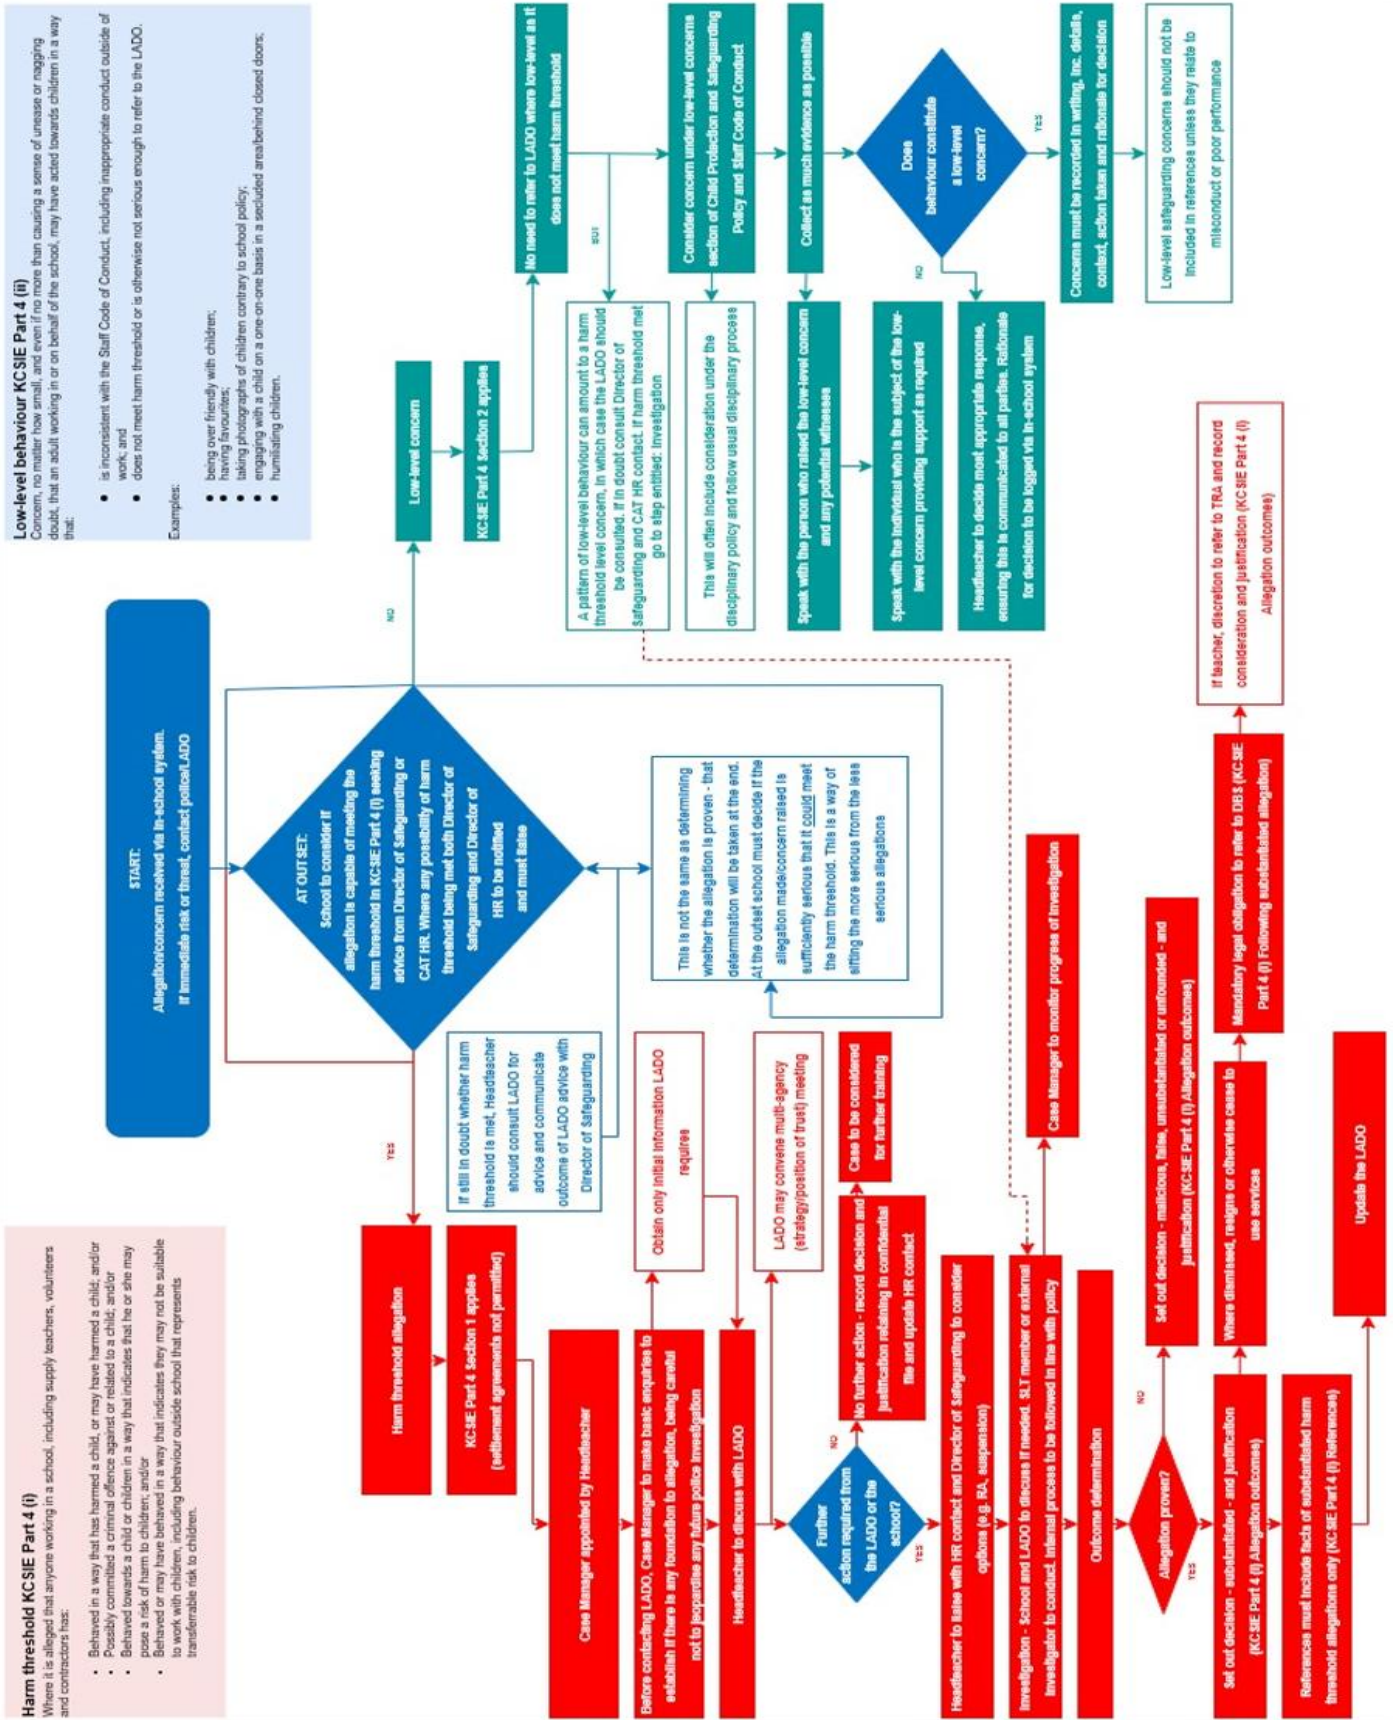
Low-level behaviour KCSIE Part 4 (ii)
Concern, no matter how small, and even if no more than causing a sense of unease or nagging doubt, that an adult working in or on behalf of the school, may have acted towards children in a way that:

- is inconsistent with the Staff Code of Conduct, including inappropriate conduct outside of work; and
- does not meet harm threshold or is otherwise not serious enough to refer to the LADO.

Examples:

- being over friendly with children;
- having favourites;
- taking photographs of children contrary to school policy;
- engaging with a child on a one-on-one basis in a secluded area/behind closed doors;
- humiliating children.

START:
Allegation/concern received via in-school system.
If immediate risk or threat, contact police/LADO

AT OUTSET:
School to consider if allegation is capable of meeting the harm threshold in KCSIE Part 4 (i) seeking advice from Director of Safeguarding or CAT HR. Where any possibility of harm threshold being met both Director of Safeguarding and Director of HR to be notified and must liaise

NO

Low-level concern

KCSIE Part 4 Section 2 applies

No need to refer to LADO where low-level as it does not meet harm threshold

BUT

A pattern of low-level behaviour can amount to a harm threshold level concern, in which case the LADO should be consulted. If in doubt consult Director of Safeguarding and CAT HR contact. If harm threshold met go to step entitled: Investigation

Consider concern under low-level concerns section of Child Protection and Safeguarding Policy and Staff Code of Conduct

This will often include consideration under the disciplinary policy and follow usual disciplinary process

Collect as much evidence as possible

Speak with the person who raised the low-level concern and any potential witnesses

Speak with the individual who is the subject of the low-level concern providing support as required

Does behaviour constitute a low-level concern?

YES

NO

Headteacher to decide most appropriate response, ensuring this is communicated to all parties. Rationale for decision to be logged via in-school system

Concerns must be recorded in writing, inc. details, context, action taken and rationale for decision

Low-level safeguarding concerns should not be included in references unless they relate to misconduct or poor performance

This is not the same as determining whether the allegation is proven - that determination will be taken at the end. At the outset school must decide if the allegation made/concern raised is sufficiently serious that it could meet the harm threshold. This is a way of sifting the more serious from the less serious allegations

If still in doubt whether harm threshold is met, Headteacher should consult LADO for advice and communicate outcome of LADO advice with Director of Safeguarding

YES

Harm threshold allegation

KCSIE Part 4 Section 1 applies (settlement agreements not permitted)

Case Manager appointed by Headteacher

Before contacting LADO, Case Manager to make basic enquiries to establish if there is any foundation to allegation, being careful not to jeopardise any future police investigation

Obtain only initial information LADO requires

Headteacher to discuss with LADO

LADO may convene multi-agency (strategy/position of trust) meeting

Further action required from the LADO or the school?

NO

YES

No further action - record decision and justification retaining in confidential file and update HR contact

Case to be considered for further training

Headteacher to liaise with HR contact and Director of Safeguarding to consider options (e.g. RA, suspension)

Investigation - School and LADO to discuss if needed. SLT member or external investigator to conduct. Internal process to be followed in line with policy

Case Manager to monitor progress of investigation

Outcome determination

Allegation proven?

NO

YES

Set out decision - malicious, false, unsubstantiated or unfounded - and justification (KCSIE Part 4 (i) Allegation outcomes)

Set out decision - substantiated - and justification (KCSIE Part 4 (i) Allegation outcomes)

Where dismissed, resigns or otherwise cease to use services

Mandatory legal obligation to refer to DBS (KCSIE Part 4 (i) Following substantiated allegation)

If teacher, discretion to refer to TRA and record consideration and justification (KCSIE Part 4 (i) Allegation outcomes)

References must include facts of substantiated harm threshold allegations only (KCSIE Part 4 (i) References)

Update the LADO

Harm threshold KCSIE Part 4 (i)
Where it is alleged that anyone working in a school, including supply teachers, volunteers and contractors has:

- Behaved in a way that has harmed a child, or may have harmed a child; and/or
- Possibly committed a criminal offence against or related to a child; and/or
- Behaved towards a child or children in a way that indicates that he or she may pose a risk of harm to children; and/or
- Behaved or may have behaved in a way that indicates they may not be suitable to work with children, including behaviour outside school that represents transferable risk to children.